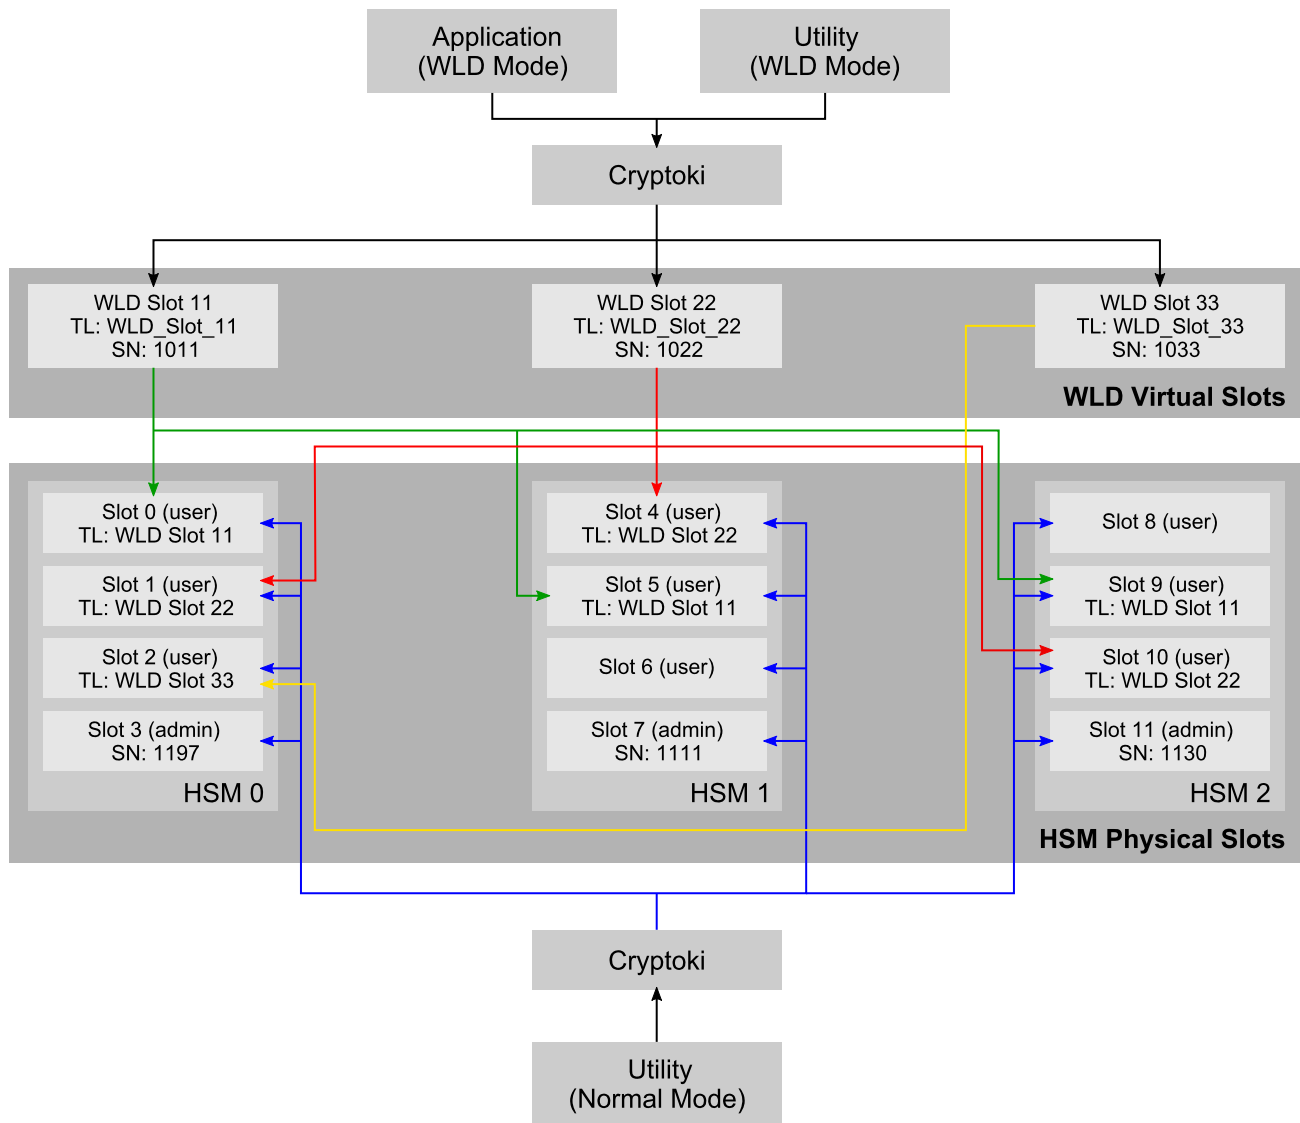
Application
(WLD Mode)

Utility
(WLD Mode)

Cryptoki

WLD Slot 11
TL: WLD_Slot_11
SN: 1011

WLD Slot 22
TL: WLD_Slot_22
SN: 1022

WLD Slot 33
TL: WLD_Slot_33
SN: 1033

WLD Virtual Slots

Slot 0 (user)
TL: WLD Slot 11

Slot 1 (user)
TL: WLD Slot 22

Slot 2 (user)
TL: WLD Slot 33

Slot 3 (admin)
SN: 1197

HSM 0

Slot 4 (user)
TL: WLD Slot 22

Slot 5 (user)
TL: WLD Slot 11

Slot 6 (user)

Slot 7 (admin)
SN: 1111

HSM 1

Slot 8 (user)

Slot 9 (user)
TL: WLD Slot 11

Slot 10 (user)
TL: WLD Slot 22

Slot 11 (admin)
SN: 1130

HSM 2

HSM Physical Slots

Cryptoki

Utility
(Normal Mode)